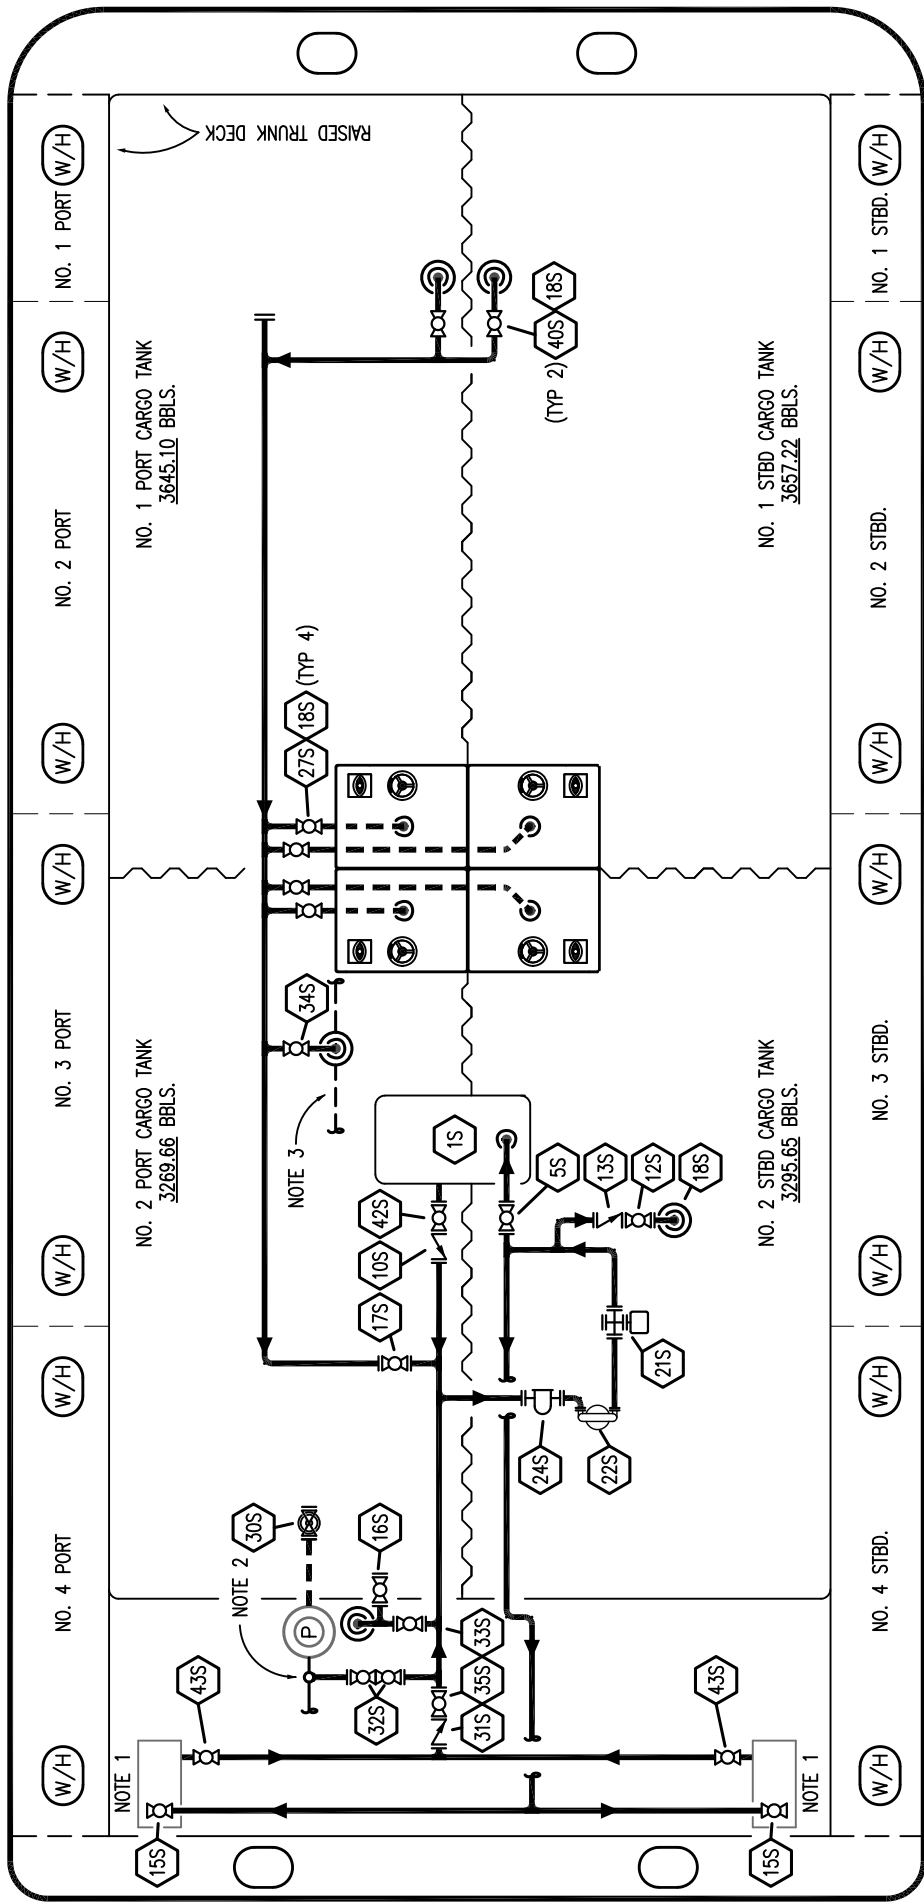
RAISED TRUNK DECK

W/H NO. 1 PORT
W/H NO. 2 PORT
W/H
W/H NO. 3 PORT
W/H
W/H NO. 4 PORT
W/H

NO. 1 PORT CARGO TANK
3645.10 BBLS.

NO. 2 PORT CARGO TANK
3269.66 BBLS.

NO. 1 STBD CARGO TANK
3657.22 BBLS.

NO. 2 STBD CARGO TANK
3295.65 BBLS.

W/H NO. 1 STBD.
W/H NO. 2 STBD.
W/H
W/H NO. 3 STBD.
W/H
W/H NO. 4 STBD.
W/H

40S 18S (TYP 2)

27S 18S (TYP 4)

34S

NOTE 3

1S

42S
10S
17S
5S
13S
12S
18S
21S
24S
22S

30S
16S
NOTE 2
P
33S
35S
31S
32S

43S
43S
NOTE 1
NOTE 1
15S
15S